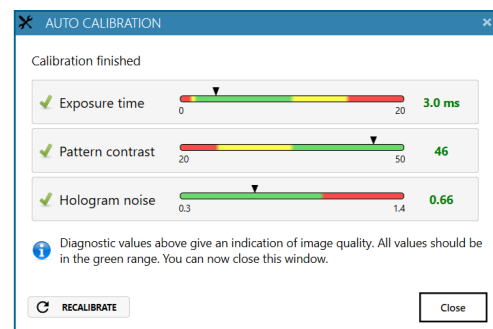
AUTO CALIBRATION ×

Calibration finished

Exposure time 0 20 3.0 ms

Pattern contrast 20 50 46

Hologram noise 0.3 1.4 0.66

Diagnostic values above give an indication of image quality. All values should be in the green range. You can now close this window.

RECALIBRATE

Close